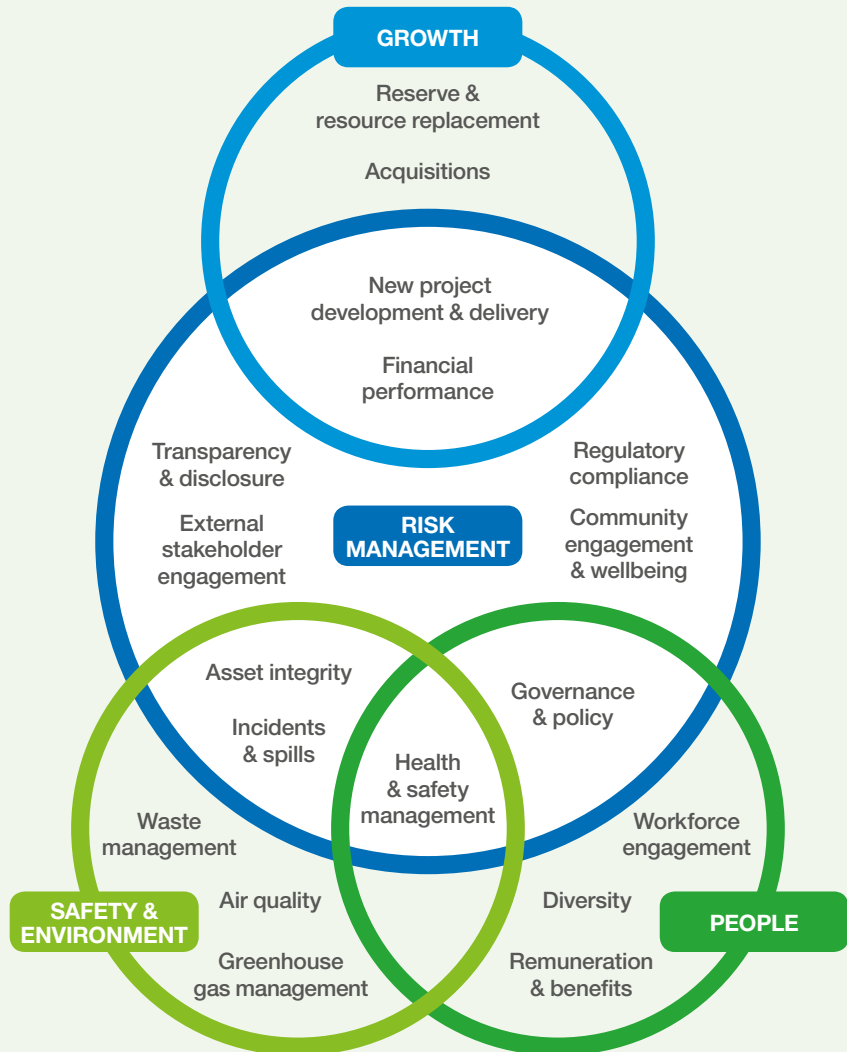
GROWTH

Reserve & resource replacement

Acquisitions

New project development & delivery

Financial performance

Transparency & disclosure

External stakeholder engagement

RISK MANAGEMENT

Regulatory compliance

Community engagement & wellbeing

Asset integrity

Incidents & spills

Health & safety management

Governance & policy

Waste management

Air quality

Greenhouse gas management

SAFETY & ENVIRONMENT

Workforce engagement

Diversity

Remuneration & benefits

PEOPLE